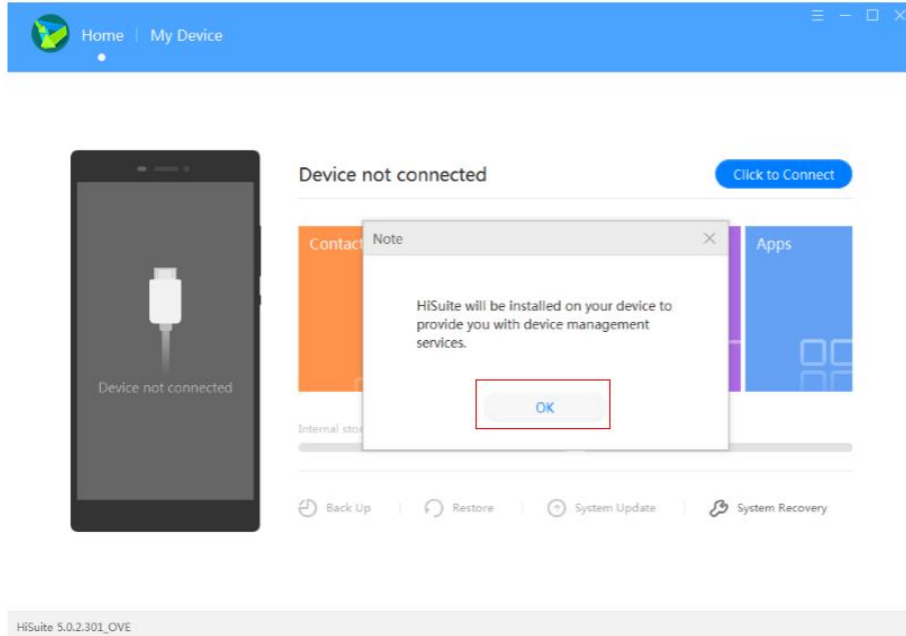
Home | My Device

Device not connected

Device not connected

Click to Connect

Contact

Note

HiSuite will be installed on your device to provide you with device management services.

OK

Apps

Internal sto

Back Up | Restore | System Update | System Recovery

HiSuite 5.0.2.301_OVE